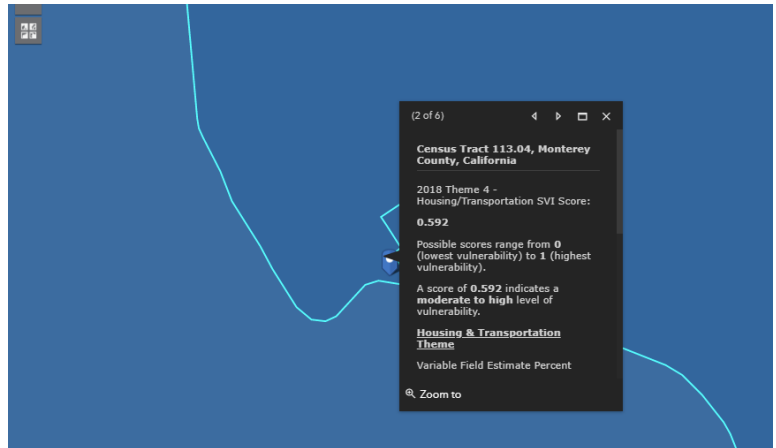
(2 of 6)

Census Tract 113.04, Monterey County, California

2018 Theme 4 - Housing/Transportation SVI Score:

0.592

Possible scores range from 0 (lowest vulnerability) to 1 (highest vulnerability).

A score of 0.592 indicates a moderate to high level of vulnerability.

Housing & Transportation Theme

Variable Field Estimate Percent

Zoom to